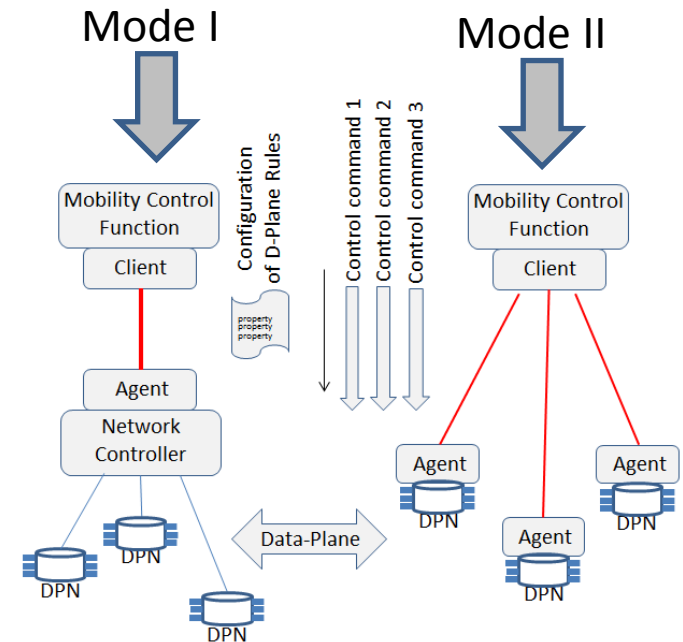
Mode I

Mode II

Mobility Control Function

Client

Agent

Network Controller

DPN

DPN

DPN

Configuration of D-Plane Rules

property
property
property

Control command 1

Control command 2

Control command 3

Data-Plane

Mobility Control Function

Client

Agent

DPN

Agent

DPN

Agent

DPN